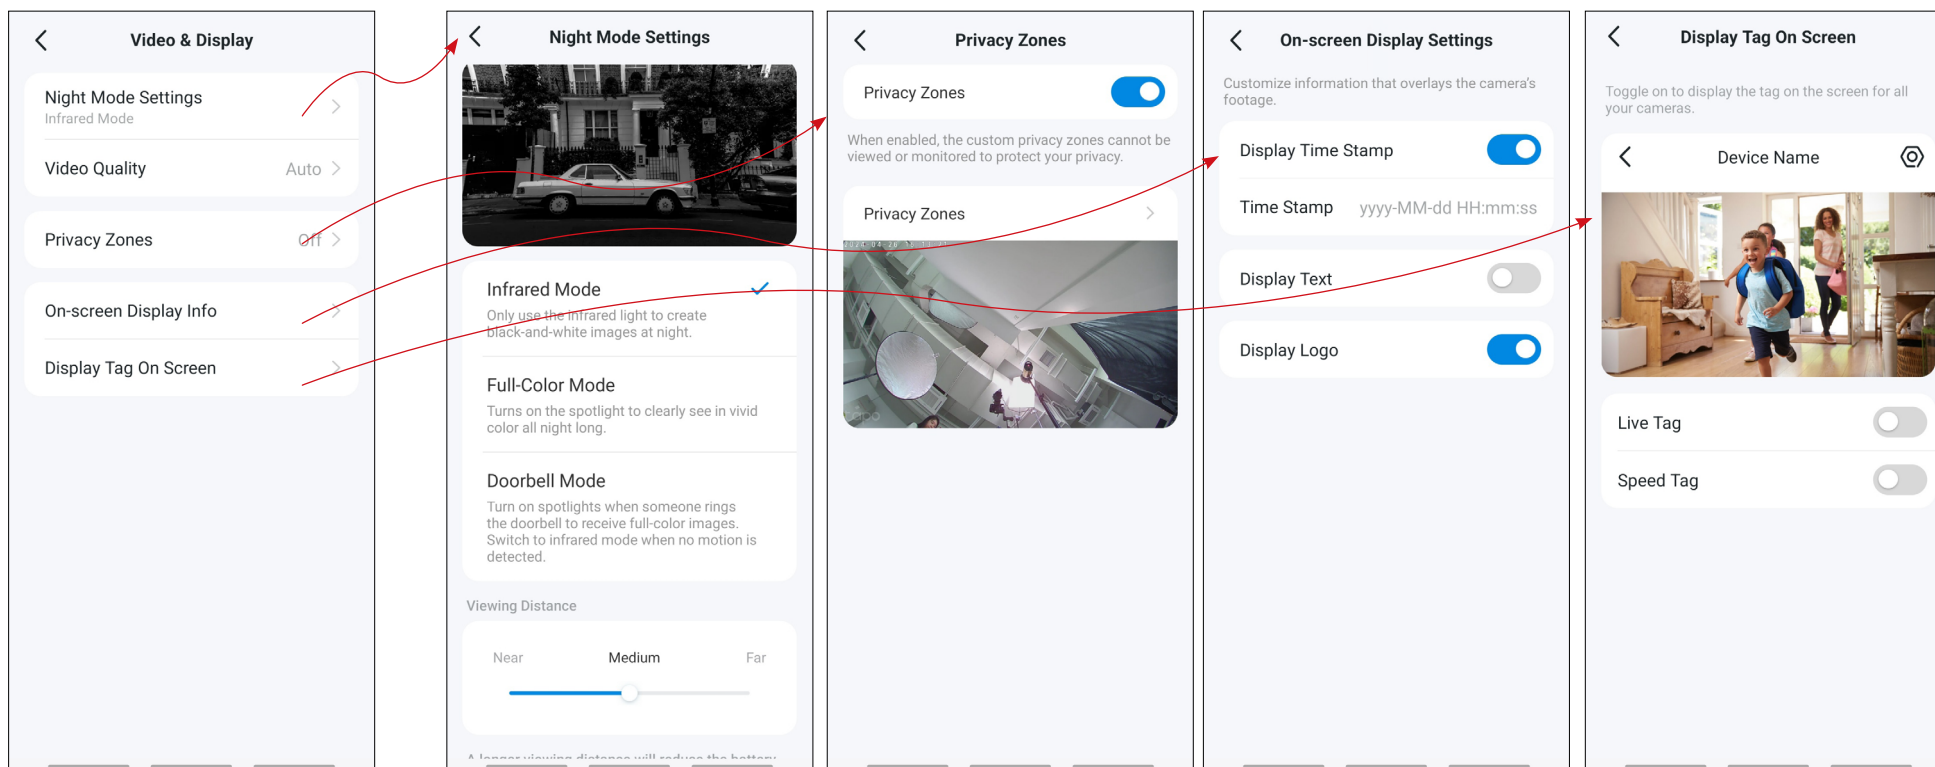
Video & Display

Night Mode Settings
Infrared Mode

Video Quality Auto

Privacy Zones Off

On-screen Display Info

Display Tag On Screen

Night Mode Settings

Infrared Mode
Only use the infrared light to create black-and-white images at night.

Full-Color Mode
Turns on the spotlight to clearly see in vivid color all night long.

Doorbell Mode
Turn on spotlights when someone rings the doorbell to receive full-color images. Switch to infrared mode when no motion is detected.

Viewing Distance

Near Medium Far

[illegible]

Privacy Zones

Privacy Zones

When enabled, the custom privacy zones cannot be viewed or monitored to protect your privacy.

Privacy Zones

On-screen Display Settings

Customize information that overlays the camera's footage.

Display Time Stamp

Time Stamp yyyy-MM-dd HH:mm:ss

Display Text

Display Logo

Display Tag On Screen

Toggle on to display the tag on the screen for all your cameras.

Device Name

Live Tag

Speed Tag